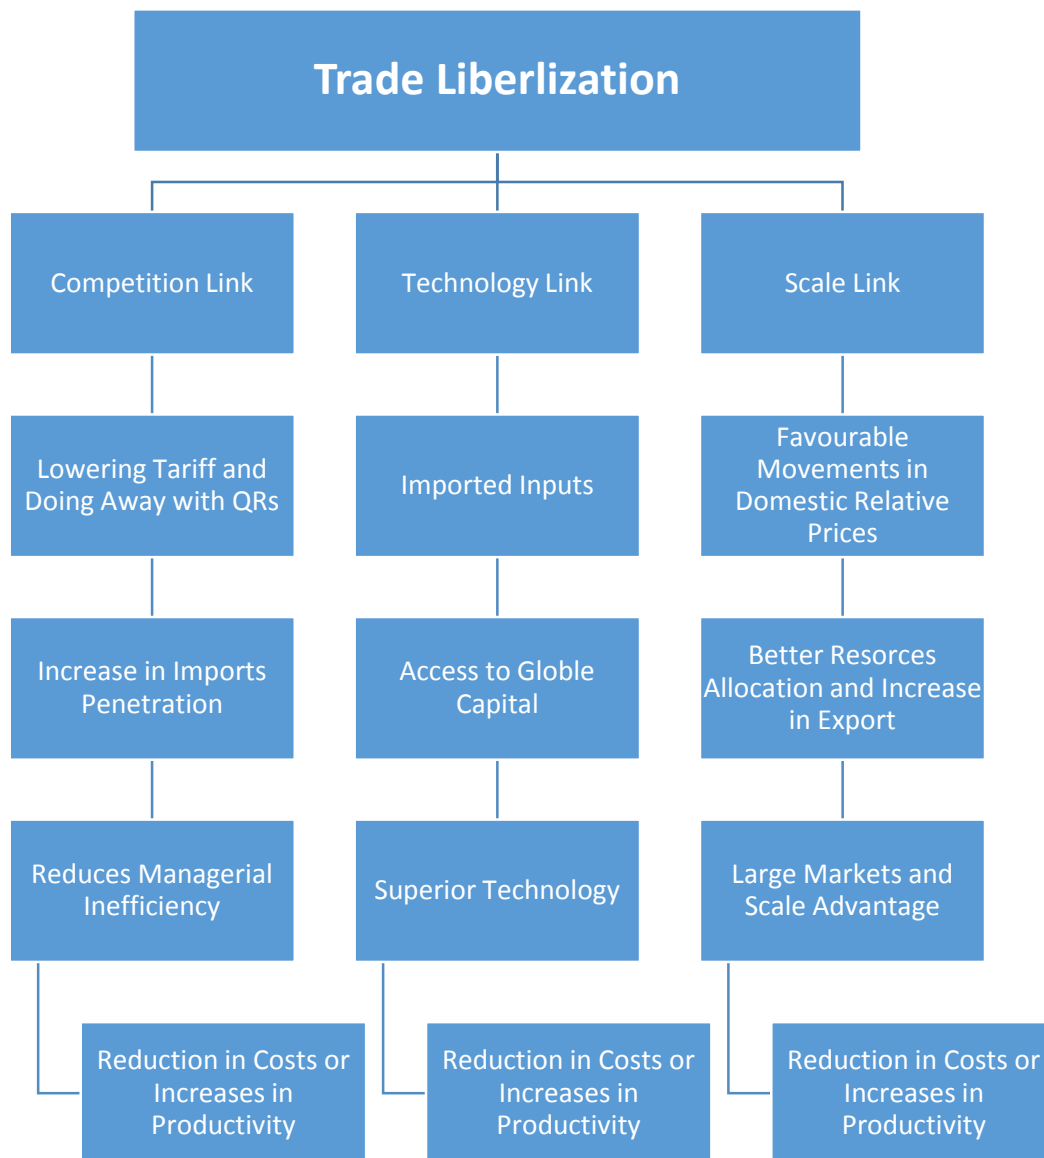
Trade Liberlization

Competition Link

Lowering Tariff and Doing Away with QRs

Increase in Imports Penetration

Reduces Managerial Inefficiency

Reduction in Costs or Increases in Productivity

Technology Link

Imported Inputs

Access to Globle Capital

Superior Technology

Reduction in Costs or Increases in Productivity

Scale Link

Favourable Movements in Domestic Relative Prices

Better Resorces Allocation and Increase in Export

Large Markets and Scale Advantage

Reduction in Costs or Increases in Productivity